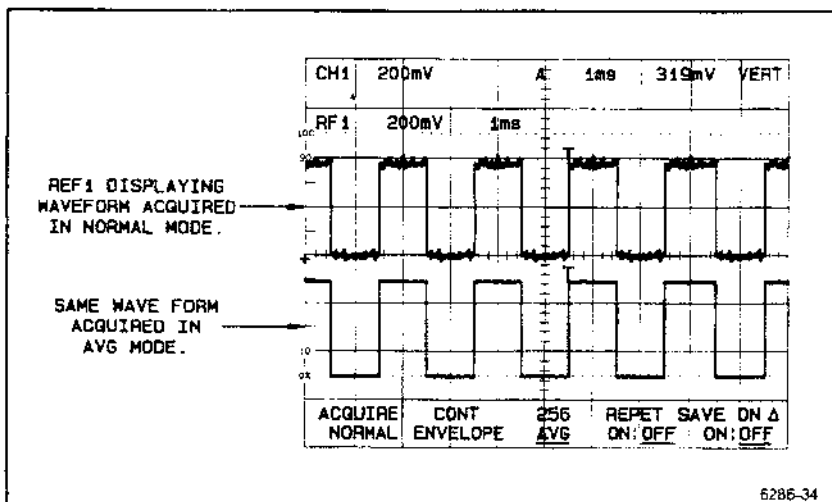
CH1 200mV A 1ms 319mV VERT

RF1 200mV 1ms

100

90

10

0%

REF1 DISPLAYING WAVEFORM ACQUIRED IN NORMAL MODE.

SAME WAVE FORM ACQUIRED IN AVG MODE.

| ACQUIRE NORMAL | CONT ENVELOPE | 256 AVG | REPET ON: OFF | SAVE ON Δ ON: OFF |
|---|---|---|---|---|

6286-34